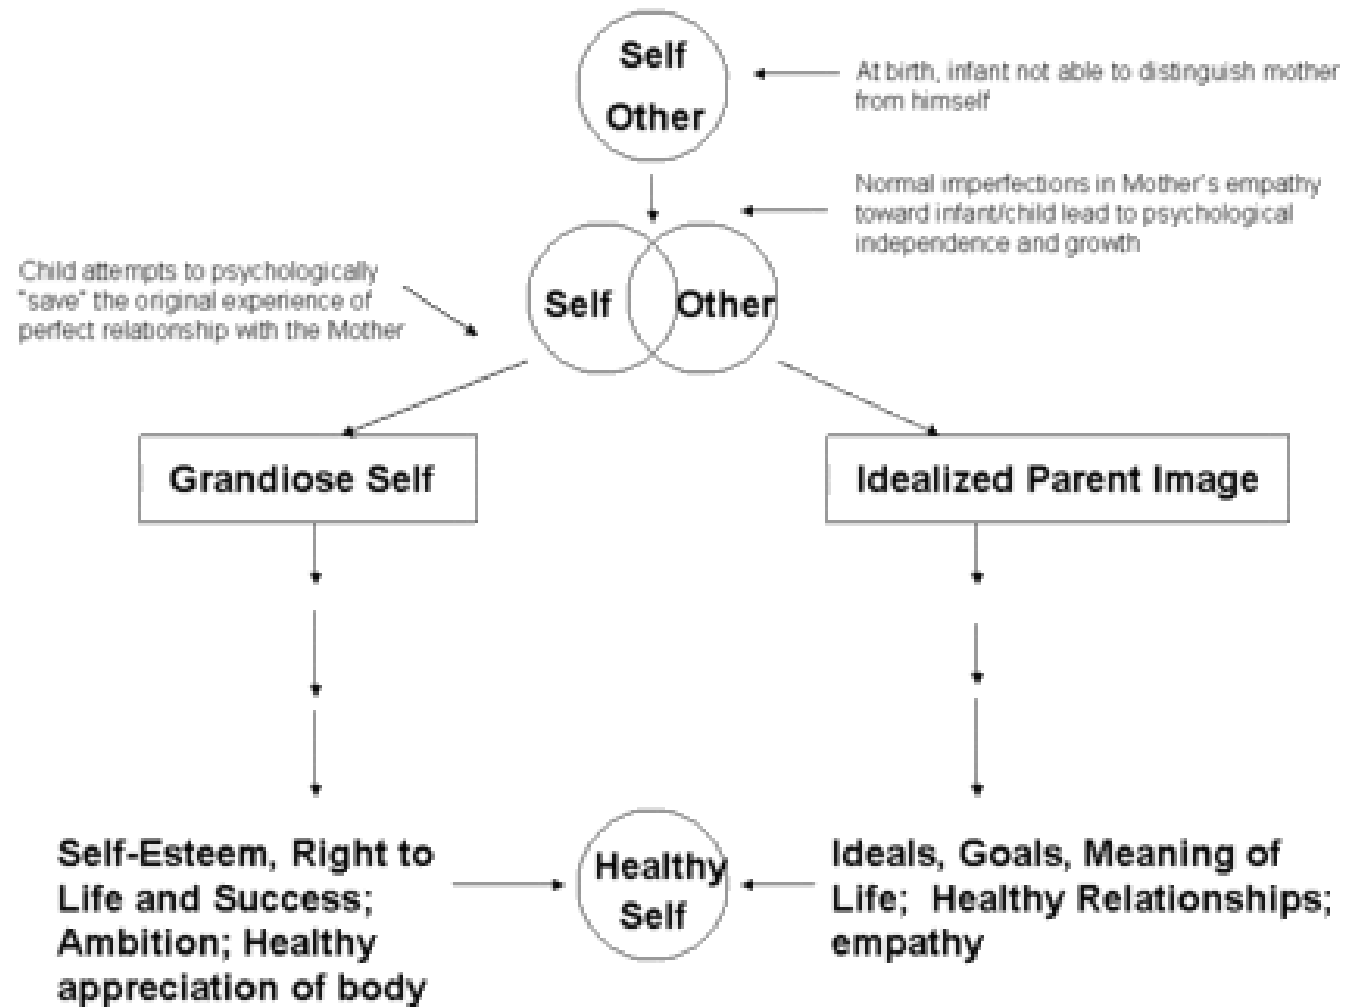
Self
Other

At birth, infant not able to distinguish mother from himself

Normal imperfections in Mother's empathy toward infant/child lead to psychological independence and growth

Child attempts to psychologically "save" the original experience of perfect relationship with the Mother

Self

Other

Grandiose Self

Idealized Parent Image

Self-Esteem, Right to Life and Success; Ambition; Healthy appreciation of body

Healthy
Self

Ideals, Goals, Meaning of Life; Healthy Relationships; empathy